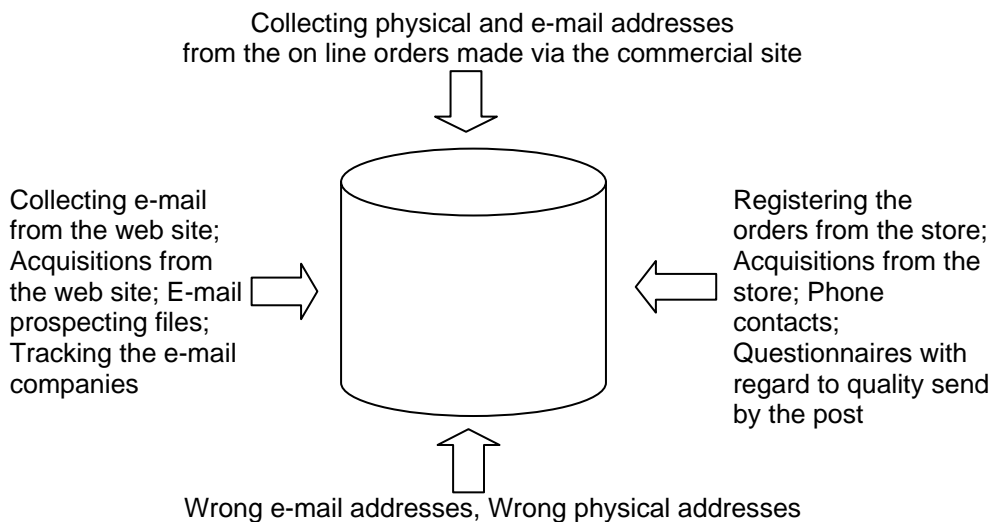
Collecting physical and e-mail addresses from the on line orders made via the commercial site

Collecting e-mail from the web site; Acquisitions from the web site; E-mail prospecting files; Tracking the e-mail companies

Registering the orders from the store; Acquisitions from the store; Phone contacts; Questionnaires with regard to quality send by the post

Wrong e-mail addresses, Wrong physical addresses